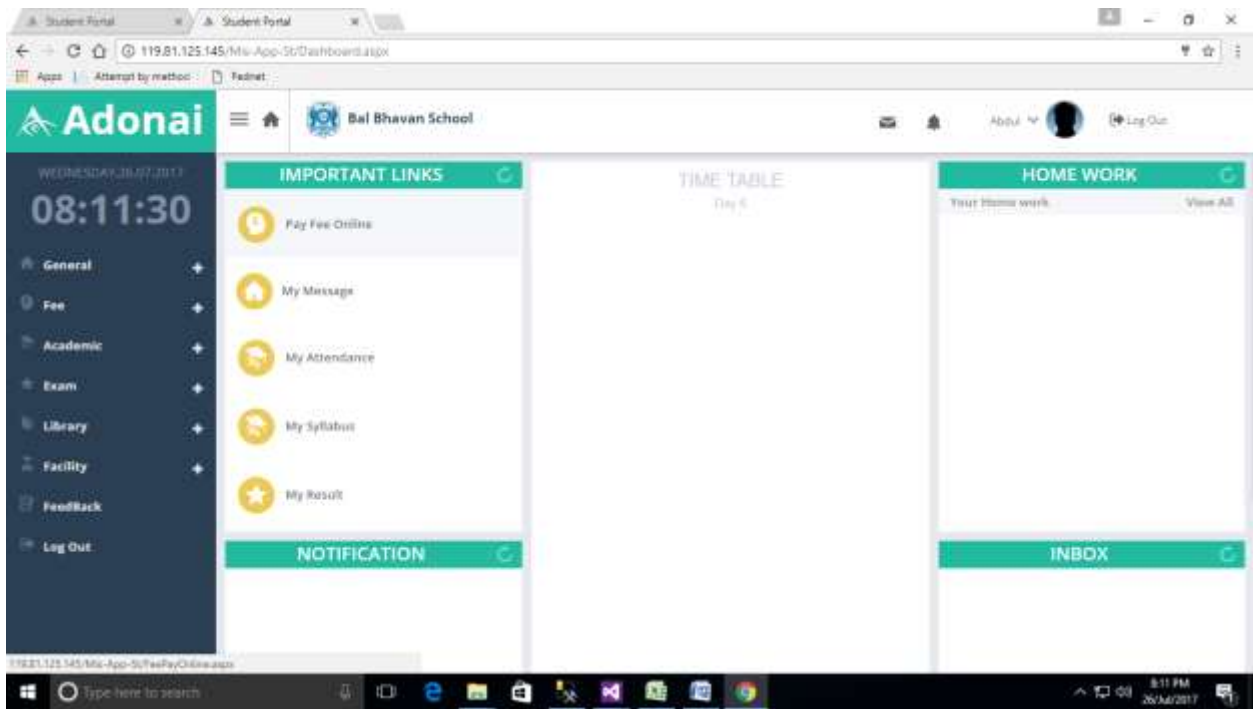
Student Portal × Student Portal ×

119.81.125.145/Mis-App-St/Dashboard.aspx

Apps | Attempt by method | Fednet

Adonai

Bal Bhavan School

Abdul

Log Out

WEDNESDAY,26/07/2017

08:11:30

General

Fee

Academic

Exam

Library

Facility

FeedBack

Log Out

IMPORTANT LINKS

Pay Fee Online

My Message

My Attendance

My Syllabus

My Result

NOTIFICATION

TIME TABLE

Day 6

HOME WORK

Your Home work

View All

INBOX

119.81.125.145/Mis-App-St/FeePayOnline.aspx

Type here to search

8:11 PM
26/Jul/2017